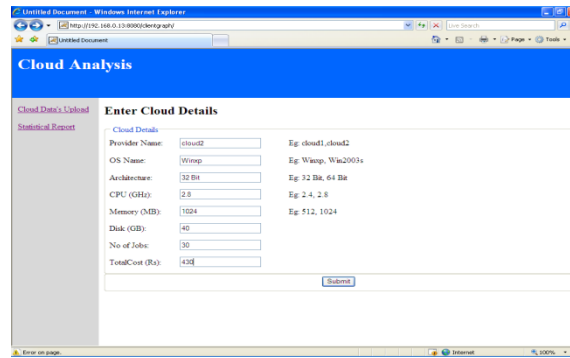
Untitled Document - Windows Internet Explorer

http://192.168.0.13:8080/clientgraph/

Live Search

Untitled Document

Page ▾ Tools ▾

Cloud Analysis

Cloud Data's Upload

Statistical Report

Enter Cloud Details

Cloud Details

| | | |
|---|---|---|
| Provider Name: | cloud2 | Eg: cloud1,cloud2 |
| OS Name: | Winxp | Eg: Winxp, Win2003s |
| Architecture: | 32 Bit | Eg: 32 Bit, 64 Bit |
| CPU (GHz): | 2.8 | Eg: 2.4, 2.8 |
| Memory (MB): | 1024 | Eg: 512, 1024 |
| Disk (GB): | 40 | |
| No of Jobs: | 30 | |
| TotalCost (Rs): | 430 | |

Submit

Error on page.

Internet

100%